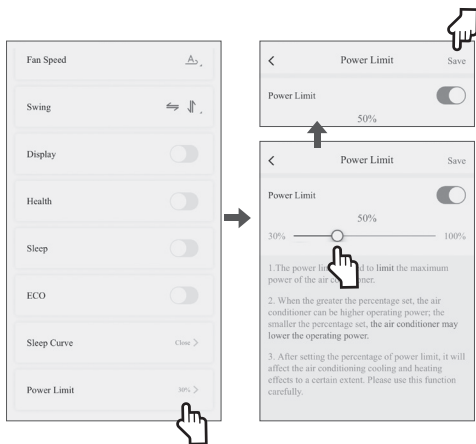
Fan Speed

Swing

Display

Health

Sleep

ECO

Sleep Curve Close >

Power Limit 30% >

< Power Limit Save

Power Limit

50%

< Power Limit Save

Power Limit

50%

30% 100%

1.The power li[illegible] d to limit the maximum power of the air co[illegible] ner.

2. When the greater the percentage set, the air conditioner can be higher operating power; the smaller the percentage set, the air conditioner may lower the operating power.

3. After setting the percentage of power limit, it will affect the air conditioning cooling and heating effects to a certain extent. Please use this function carefully.